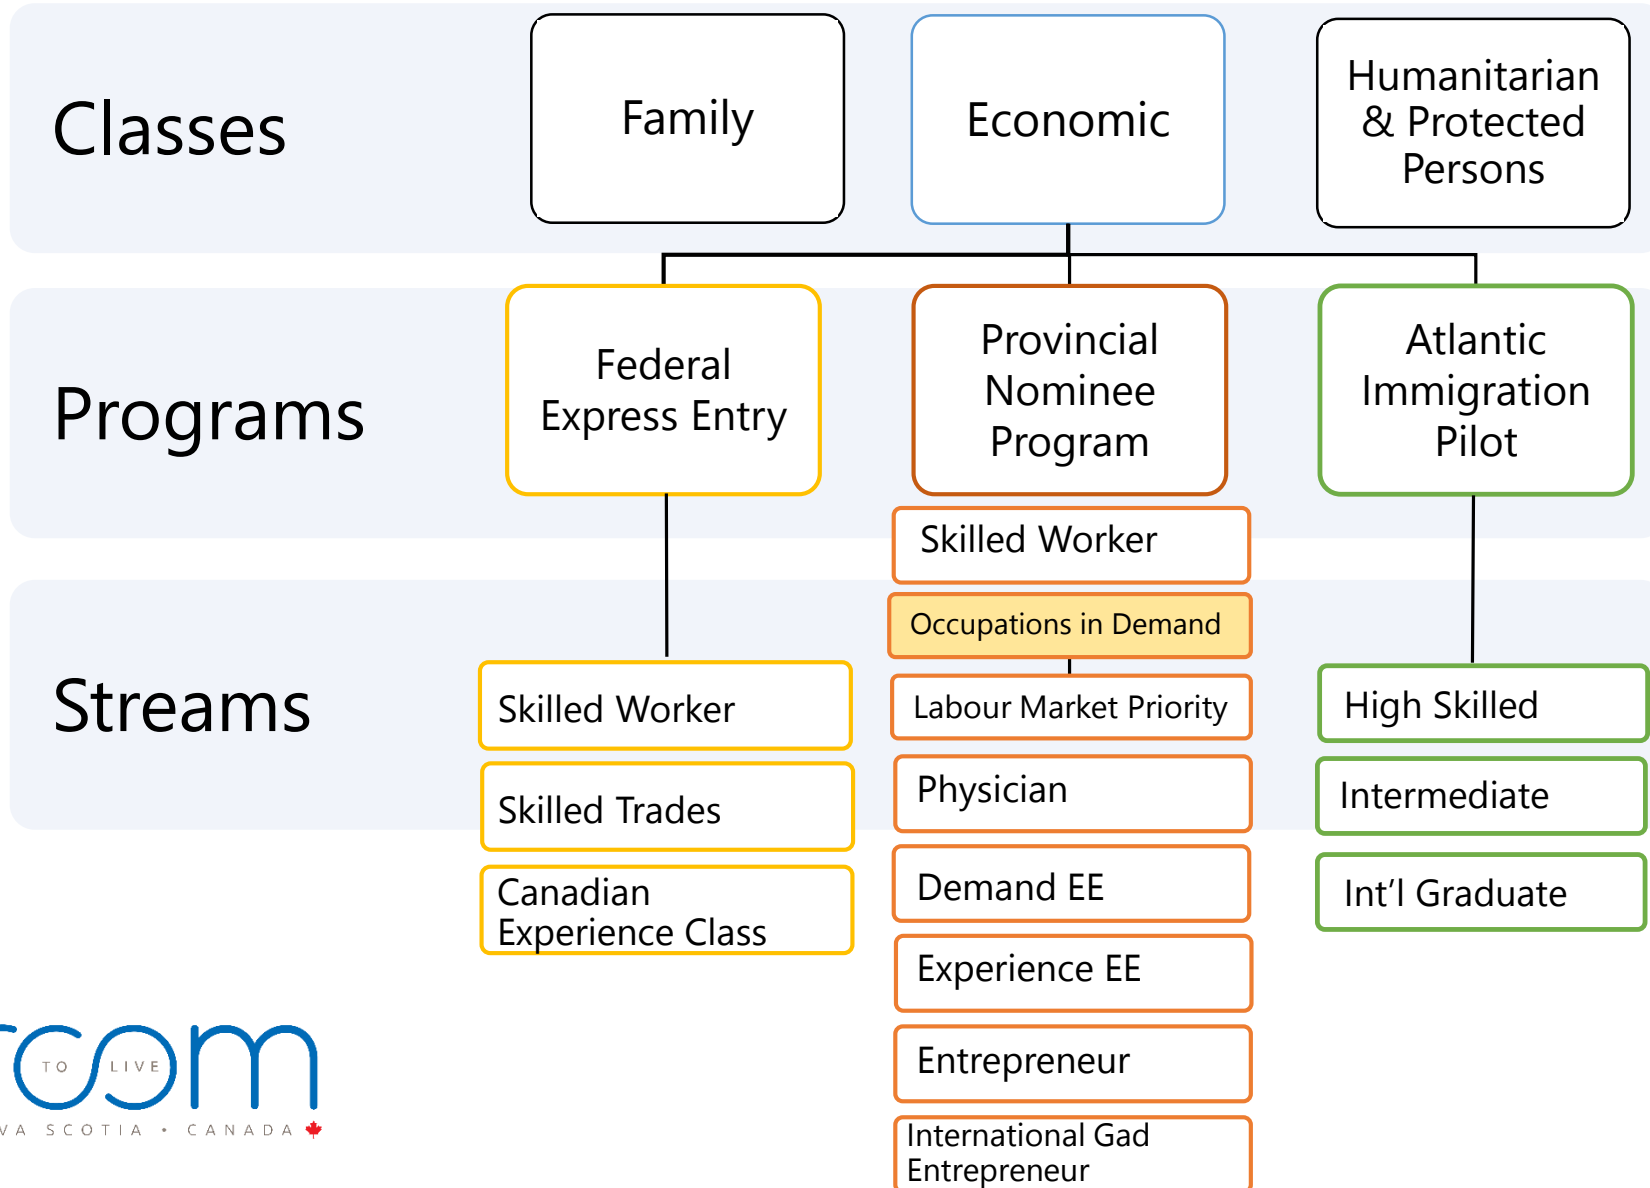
Classes

Family

Economic

Humanitarian & Protected Persons

Programs

Federal Express Entry

Provincial Nominee Program

Atlantic Immigration Pilot

Streams

Skilled Worker

Skilled Trades

Canadian Experience Class

Skilled Worker

Occupations in Demand

Labour Market Priority

Physician

Demand EE

Experience EE

Entrepreneur

International Gad Entrepreneur

High Skilled

Intermediate

Int'l Graduate

room TO LIVE
VA SCOTIA • CANADA